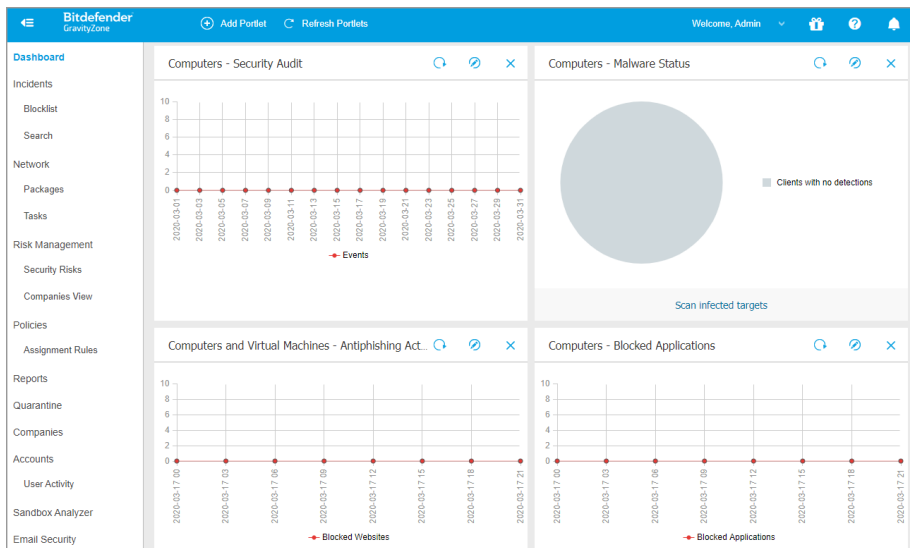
Bitdefender GravityZone

Add Portlet Refresh Portlets

Welcome, Admin

Dashboard
Incidents
Blocklist
Search
Network
Packages
Tasks
Risk Management
Security Risks
Companies View
Policies
Assignment Rules
Reports
Quarantine
Companies
Accounts
User Activity
Sandbox Analyzer
Email Security

Computers - Security Audit

10
8
6
4
2
0

2020-03-01
2020-03-03
2020-03-05
2020-03-07
2020-03-09
2020-03-11
2020-03-13
2020-03-15
2020-03-17
2020-03-19
2020-03-21
2020-03-23
2020-03-25
2020-03-27
2020-03-29
2020-03-31

Events

Computers - Malware Status

Clients with no detections

Scan infected targets

Computers and Virtual Machines - Antiphishing Act...

10
8
6
4
2
0

2020-03-17 00
2020-03-17 03
2020-03-17 06
2020-03-17 09
2020-03-17 12
2020-03-17 15
2020-03-17 18
2020-03-17 21

Blocked Websites

Computers - Blocked Applications

10
8
6
4
2
0

2020-03-17 00
2020-03-17 03
2020-03-17 06
2020-03-17 09
2020-03-17 12
2020-03-17 15
2020-03-17 18
2020-03-17 21

Blocked Applications